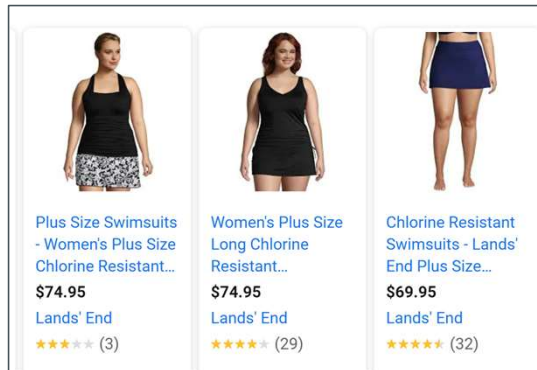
Plus Size Swimsuits - Women's Plus Size Chlorine Resistant...
$74.95
Lands' End
(3)

Women's Plus Size Long Chlorine Resistant...
$74.95
Lands' End
(29)

Chlorine Resistant Swimsuits - Lands' End Plus Size...
$69.95
Lands' End
(32)